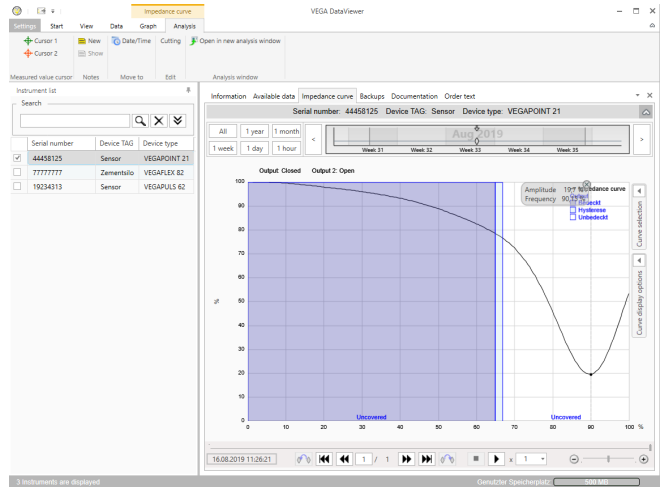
Impedance curve
VEGA DataViewer
Settings Start View Data Graph Analysis
Cursor 1
Cursor 2
New
Show
Date/Time
Cutting
Open in new analysis window
Measured value cursor Notes Move to Edit Analysis window
Instrument list
Search

| | Serial number | Device TAG | Device type |
|---|---|---|---|
| ☑ | 44458125 | Sensor | VEGAPOINT 21 |
| ☐ | 77777777 | Zementsilo | VEGAFLEX 82 |
| ☐ | 19234313 | Sensor | VEGAPULS 62 |

Information Available data Impedance curve Backups Documentation Order text
Serial number: 44458125 Device TAG: Sensor Device type: VEGAPOINT 21
All 1 year 1 month
1 week 1 day 1 hour
Aug 2019
Week: 31 Week: 32 Week: 33 Week: 34 Week: 35
Output: Closed Output 2: Open
Amplitude 19.7 Impedance curve
Frequency 90.11 %
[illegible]deckt
Hysterese
Unbedeckt
Curve selection
Curve display options
%
100
90
80
70
60
50
40
30
20
10
0
0 10 20 30 40 50 60 70 80 90 100 %
Uncovered
Uncovered
16.08.2019 11:26:21
1 / 1
x 1
3 instruments are displayed
Genutzter Speicherplatz: 500 MB